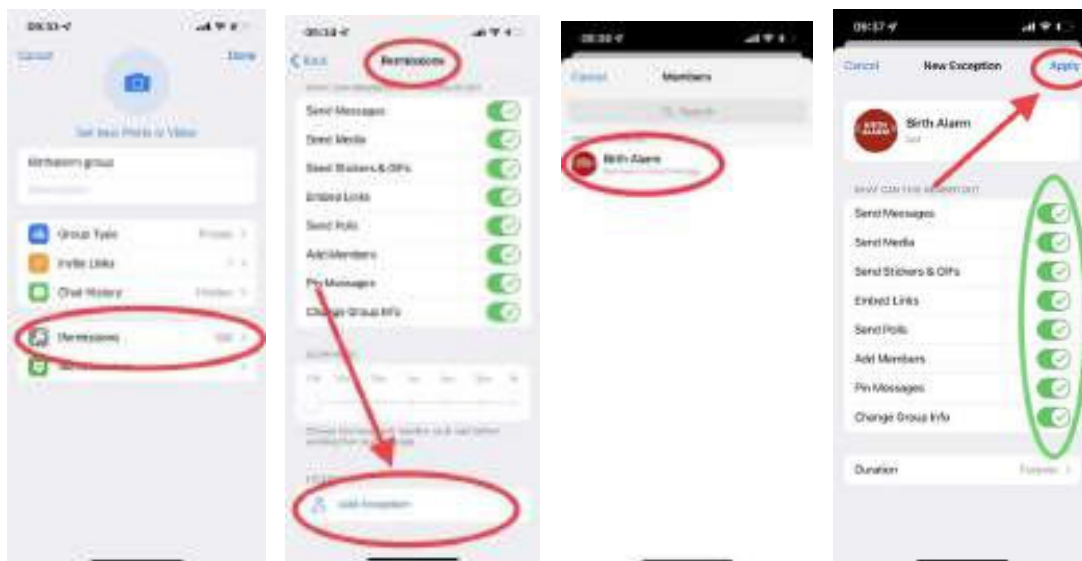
09:33
Cancel
Done
Set New Photo or Video
Birthalarm group
Group Type
Private
Invite Links
Chat History
Hidden
Permissions
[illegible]

09:34
Back
Permissions
Send Messages
Send Media
Send Stickers & GIFs
Embed Links
Send Polls
Add Members
Pin Messages
Change Group Info
Add Exception

09:36
Cancel
Members
Search
Birth Alarm

09:37
Cancel
New Exception
Apply
Birth Alarm
bot
WHAT CAN THIS MEMBER DO?
Send Messages
Send Media
Send Stickers & GIFs
Embed Links
Send Polls
Add Members
Pin Messages
Change Group Info
Duration
Forever